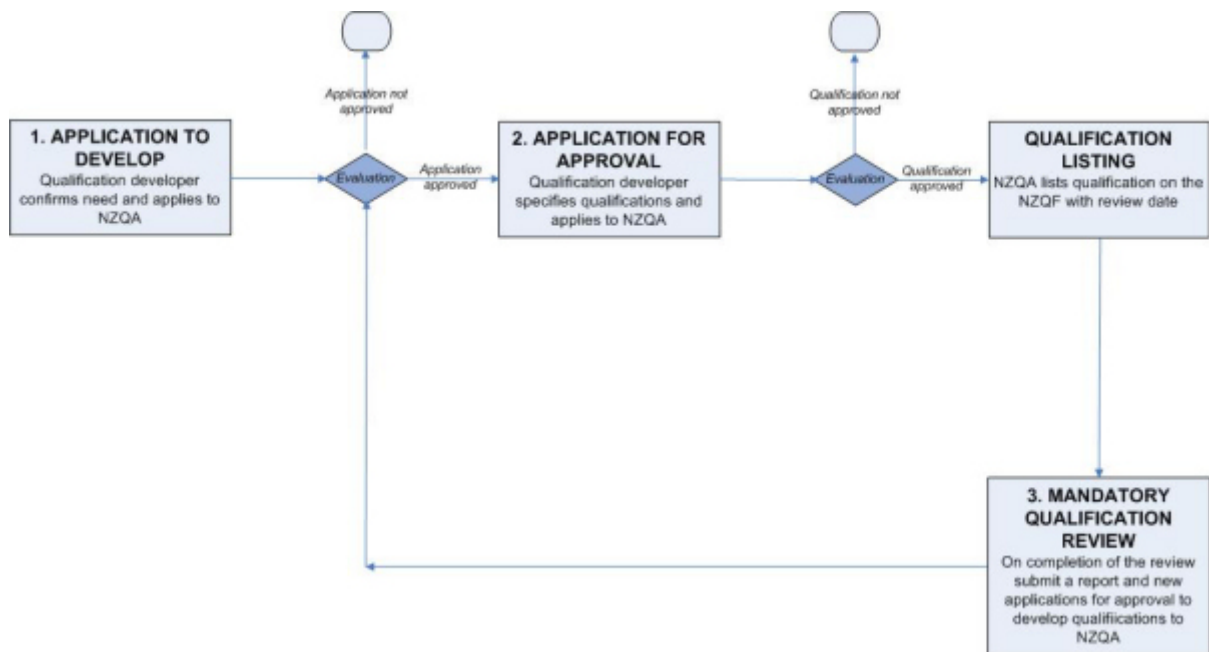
1. APPLICATION TO DEVELOP
Qualification developer confirms need and applies to NZQA

Application not approved

Evaluation

Application approved

2. APPLICATION FOR APPROVAL
Qualification developer specifies qualifications and applies to NZQA

Qualification not approved

Evaluation

Qualification approved

QUALIFICATION LISTING
NZQA lists qualification on the NZQF with review date

3. MANDATORY QUALIFICATION REVIEW
On completion of the review submit a report and new applications for approval to develop qualifiications to NZQA